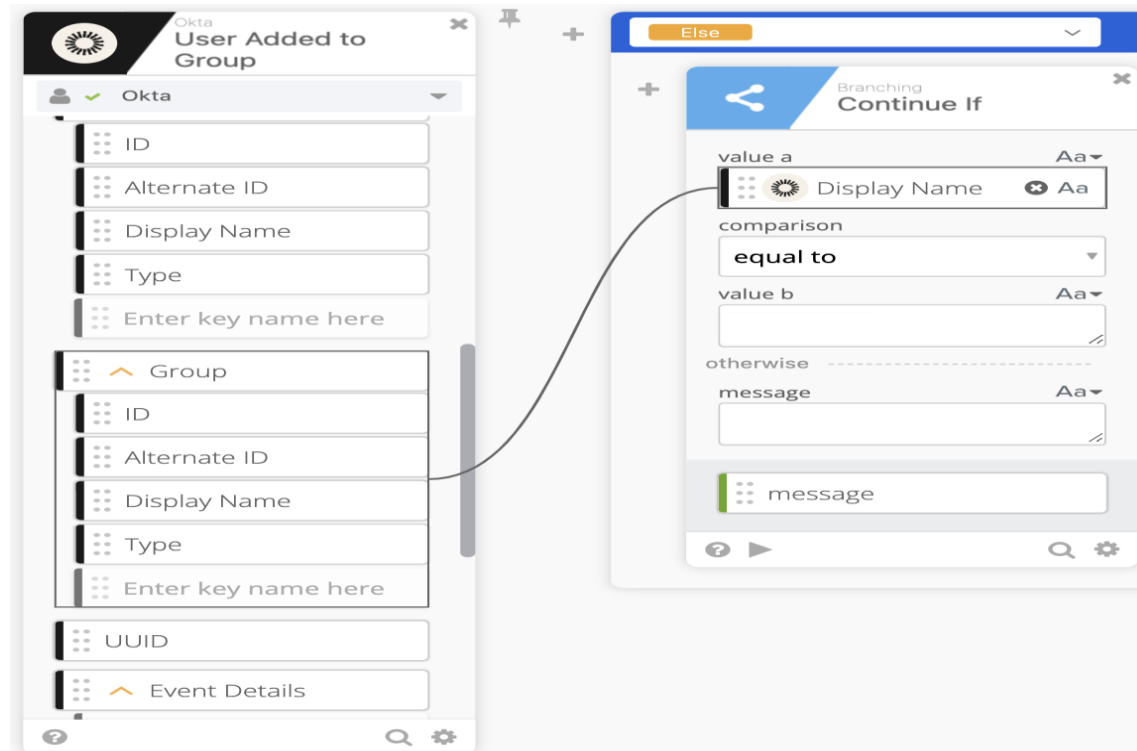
Okta
User Added to Group

Okta

ID

Alternate ID

Display Name

Type

Enter key name here

Group

ID

Alternate ID

Display Name

Type

Enter key name here

UUID

Event Details

Else

Branching
Continue If

value a Aa

Display Name Aa

comparison

equal to

value b Aa

otherwise

message Aa

message